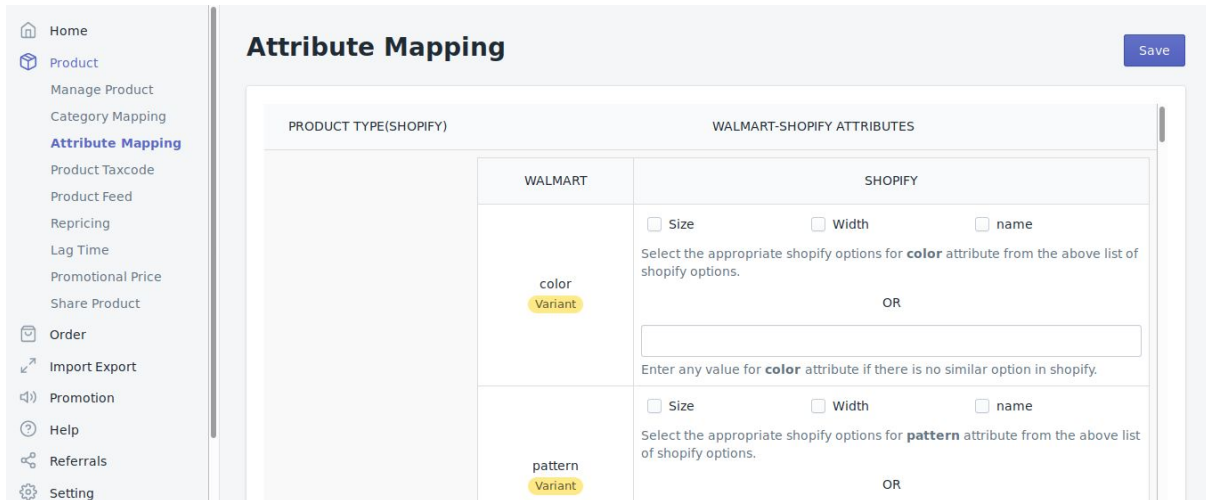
Home
Product
Manage Product
Category Mapping
Attribute Mapping
Product Taxcode
Product Feed
Repricing
Lag Time
Promotional Price
Share Product
Order
Import Export
Promotion
Help
Referrals
Setting

Attribute Mapping

Save

| PRODUCT TYPE(SHOPIFY) | WALMART-SHOPIFY ATTRIBUTES |
|---|---|

| WALMART | SHOPIFY |
|---|---|
| color Variant | Size Width name Select the appropriate shopify options for **color** attribute from the above list of shopify options. OR Enter any value for **color** attribute if there is no similar option in shopify. |
| pattern Variant | Size Width name Select the appropriate shopify options for **pattern** attribute from the above list of shopify options. OR |